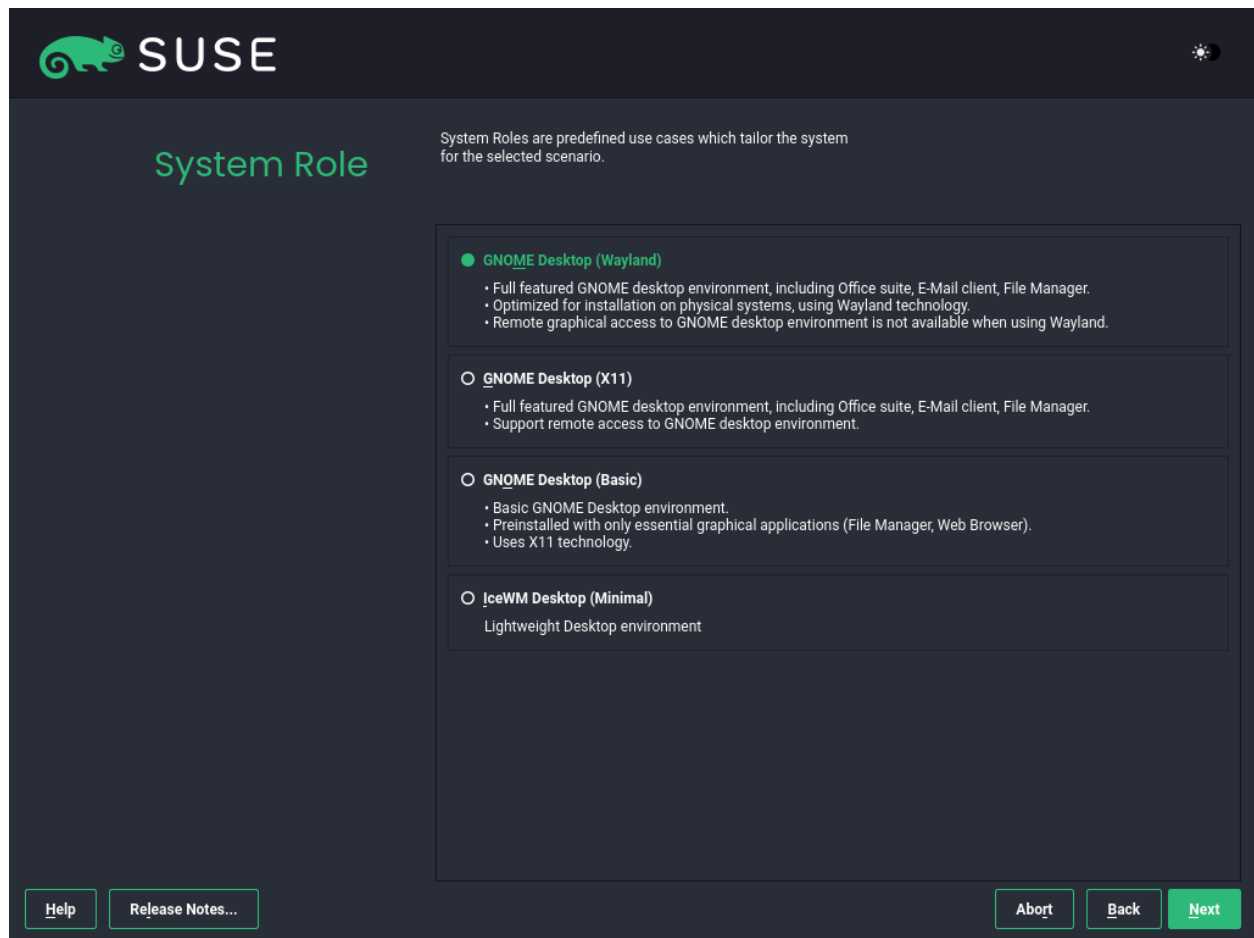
SUSE

System Role

System Roles are predefined use cases which tailor the system for the selected scenario.

GNOME Desktop (Wayland)

• Full featured GNOME desktop environment, including Office suite, E-Mail client, File Manager.
• Optimized for installation on physical systems, using Wayland technology.
• Remote graphical access to GNOME desktop environment is not available when using Wayland.

GNOME Desktop (X11)

• Full featured GNOME desktop environment, including Office suite, E-Mail client, File Manager.
• Support remote access to GNOME desktop environment.

GNOME Desktop (Basic)

• Basic GNOME Desktop environment.
• Preinstalled with only essential graphical applications (File Manager, Web Browser).
• Uses X11 technology.

IceWM Desktop (Minimal)

Lightweight Desktop environment

Help Release Notes... Abort Back Next